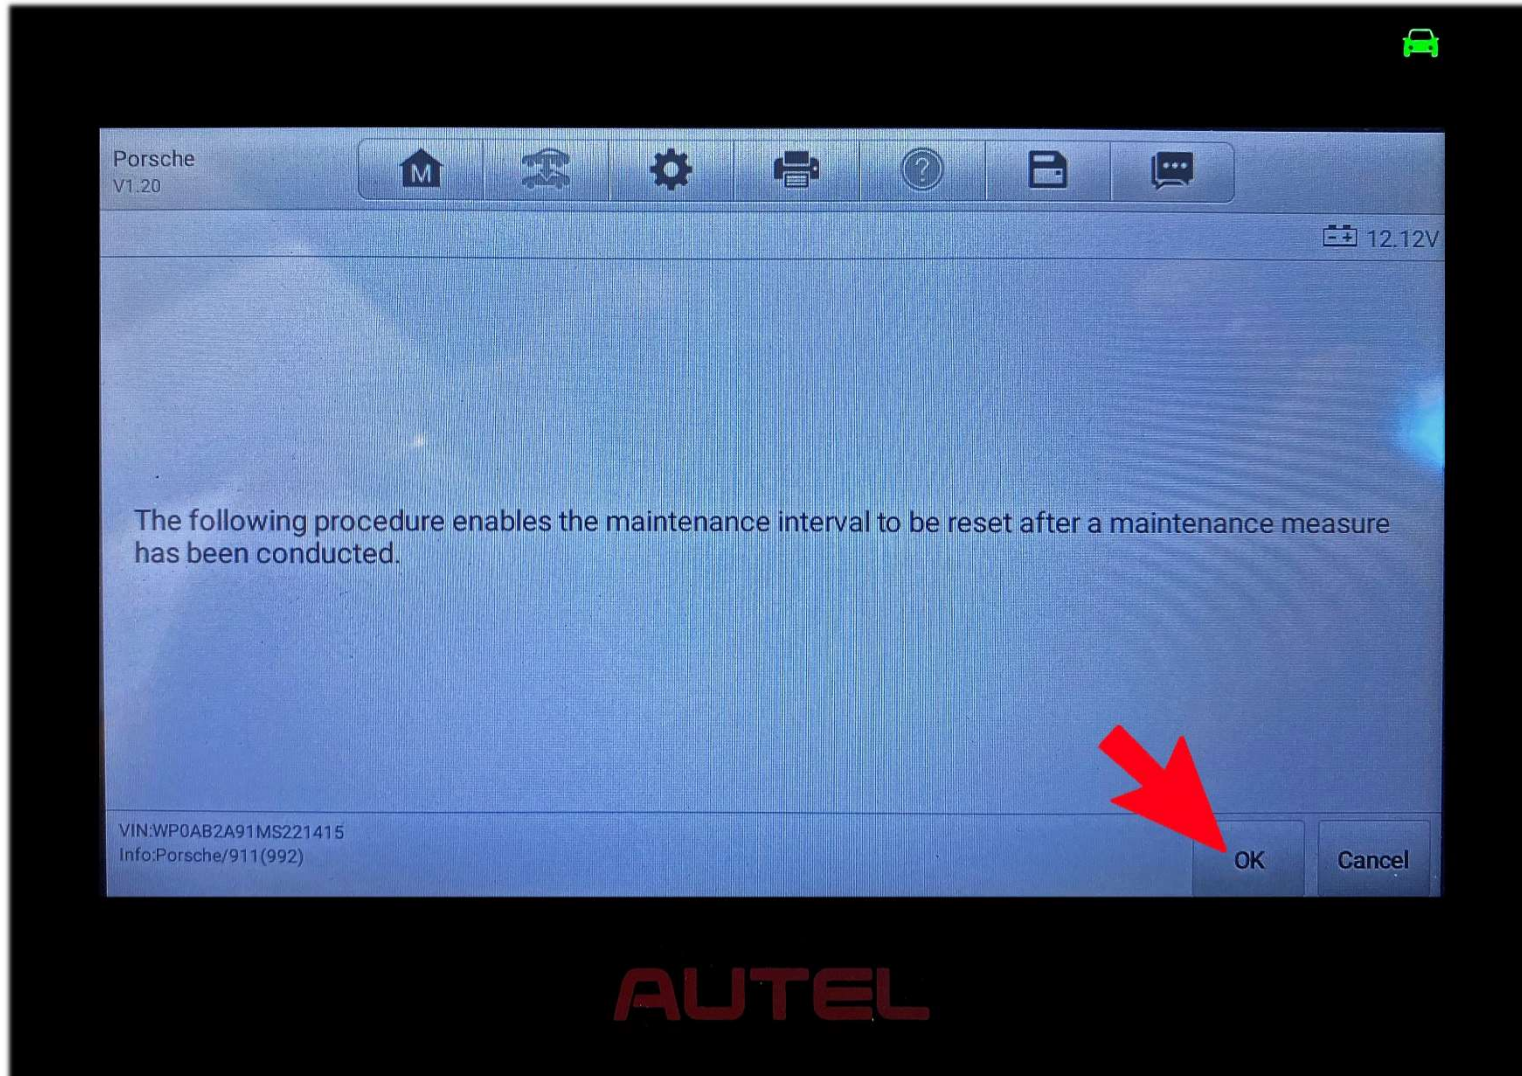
Porsche
V1.20

M

12.12V

The following procedure enables the maintenance interval to be reset after a maintenance measure has been conducted.

VIN:WP0AB2A91MS221415
Info:Porsche/911(992)

OK

Cancel

AUTEL